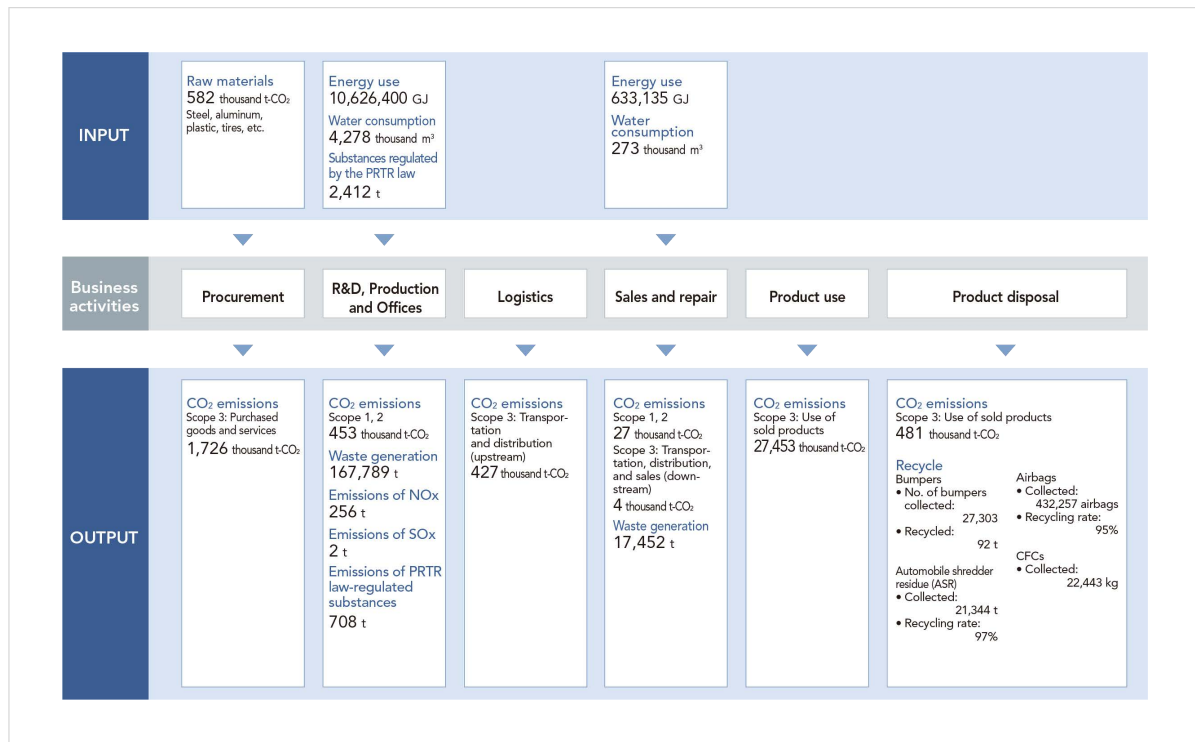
INPUT

Raw materials
582 thousand t-$CO_2$
Steel, aluminum, plastic, tires, etc.

Energy use
10,626,400 GJ
Water consumption
4,278 thousand $m^3$
Substances regulated by the PRTR law
2,412 t

Energy use
633,135 GJ
Water consumption
273 thousand $m^3$

Business activities

Procurement

R&D, Production and Offices

Logistics

Sales and repair

Product use

Product disposal

OUTPUT

$CO_2$ emissions
Scope 3: Purchased goods and services
1,726 thousand t-$CO_2$

$CO_2$ emissions
Scope 1, 2
453 thousand t-$CO_2$
Waste generation
167,789 t
Emissions of NOx
256 t
Emissions of SOx
2 t
Emissions of PRTR law-regulated substances
708 t

$CO_2$ emissions
Scope 3: Transportation and distribution (upstream)
427 thousand t-$CO_2$

$CO_2$ emissions
Scope 1, 2
27 thousand t-$CO_2$
Scope 3: Transportation, distribution, and sales (downstream)
4 thousand t-$CO_2$
Waste generation
17,452 t

$CO_2$ emissions
Scope 3: Use of sold products
27,453 thousand t-$CO_2$

$CO_2$ emissions
Scope 3: Use of sold products
481 thousand t-$CO_2$

Recycle
Bumpers
• No. of bumpers collected:
27,303
• Recycled:
92 t

Automobile shredder residue (ASR)
• Collected:
21,344 t
• Recycling rate:
97%

Airbags
• Collected:
432,257 airbags
• Recycling rate:
95%

CFCs
• Collected:
22,443 kg